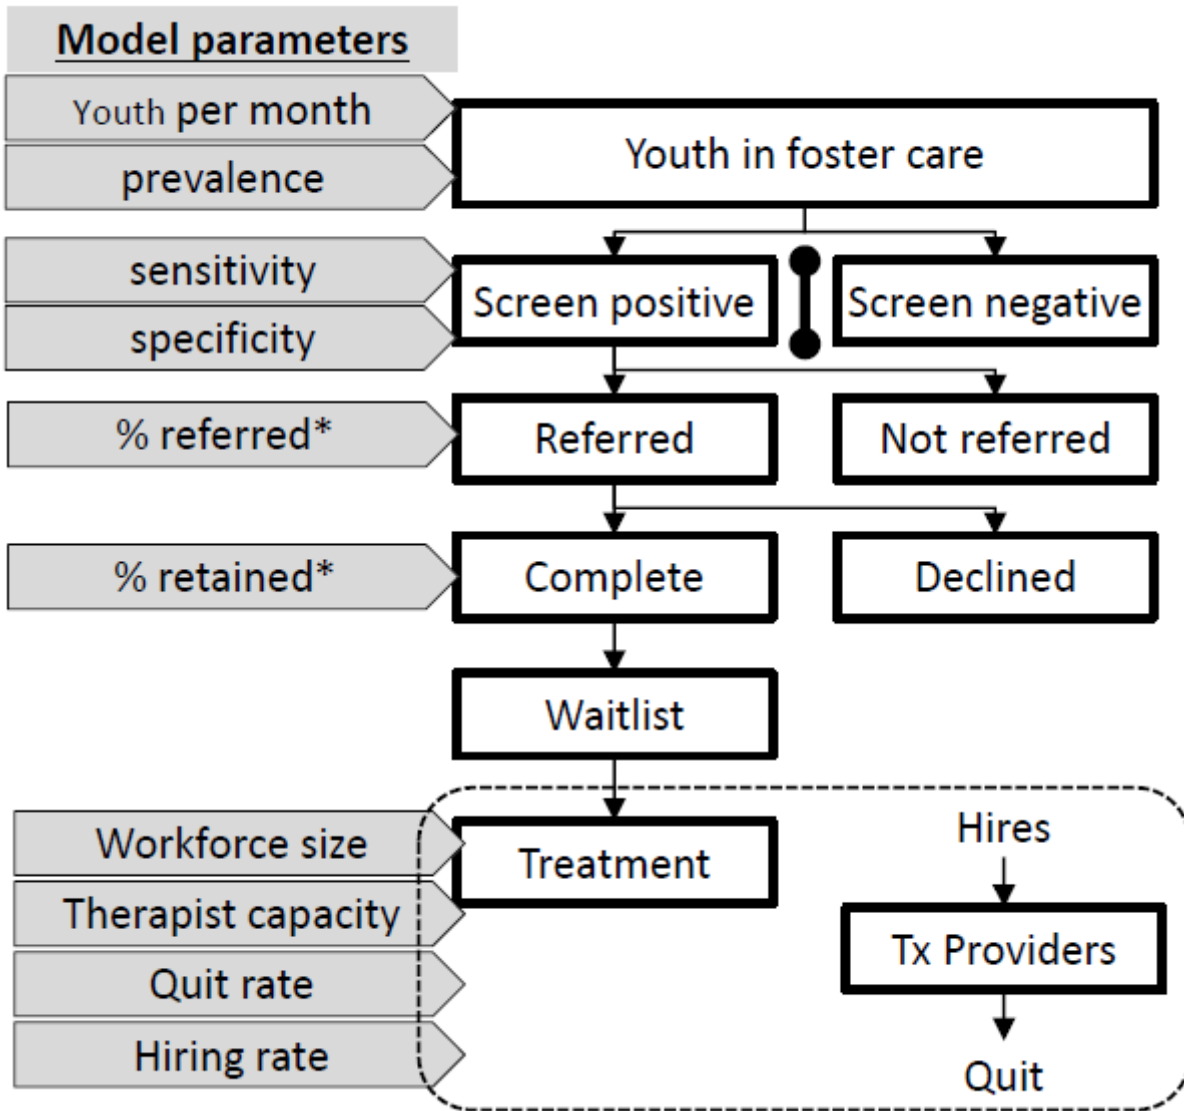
Model parameters

Youth per month
prevalence
sensitivity
specificity
% referred*
% retained*
Workforce size
Therapist capacity
Quit rate
Hiring rate

Youth in foster care

Screen positive
Screen negative

Referred
Not referred

Complete
Declined

Waitlist

Treatment

Hires
Tx Providers
Quit